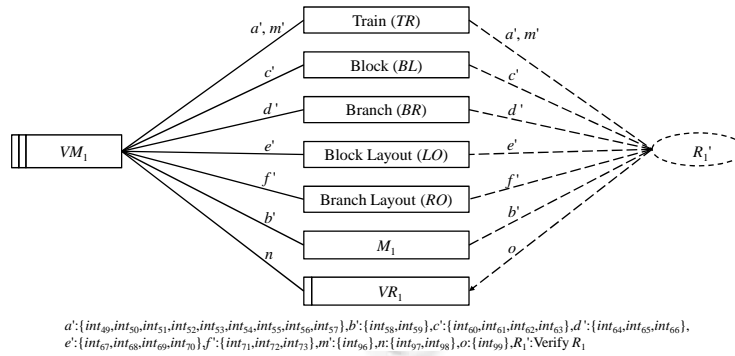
$VM_1$

$a', m'$
$c'$
$d'$
$e'$
$f'$
$b'$
$n$

Train ($TR$)
Block ($BL$)
Branch ($BR$)
Block Layout ($LO$)
Branch Layout ($RO$)
$M_1$
$VR_1$

$a', m'$
$c'$
$d'$
$e'$
$f'$
$b'$
$o$

$R_1'$

$a'$:{$int_{49}$,$int_{50}$,$int_{51}$,$int_{52}$,$int_{53}$,$int_{54}$,$int_{55}$,$int_{56}$,$int_{57}$},$b'$:{$int_{58}$,$int_{59}$},$c'$:{$int_{60}$,$int_{61}$,$int_{62}$,$int_{63}$},$d'$:{$int_{64}$,$int_{65}$,$int_{66}$}, $e'$:{$int_{67}$,$int_{68}$,$int_{69}$,$int_{70}$},$f'$:{$int_{71}$,$int_{72}$,$int_{73}$},$m'$:{$int_{96}$},$n$:{$int_{97}$,$int_{98}$},$o$:{$int_{99}$},$R_1'$:Verify $R_1$